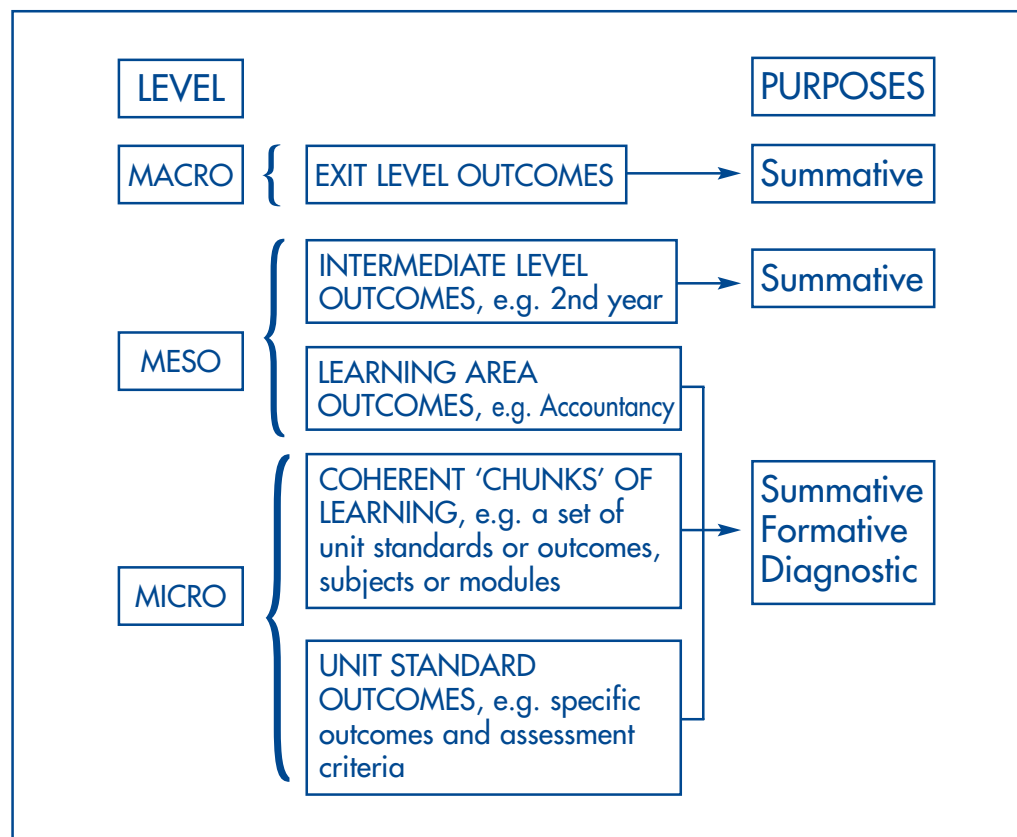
LEVEL

PURPOSES

MACRO

EXIT LEVEL OUTCOMES

Summative

INTERMEDIATE LEVEL OUTCOMES, e.g. 2nd year

Summative

MESO

LEARNING AREA OUTCOMES, e.g. Accountancy

COHERENT 'CHUNKS' OF LEARNING, e.g. a set of unit standards or outcomes, subjects or modules

Summative
Formative
Diagnostic

MICRO

UNIT STANDARD OUTCOMES, e.g. specific outcomes and assessment criteria